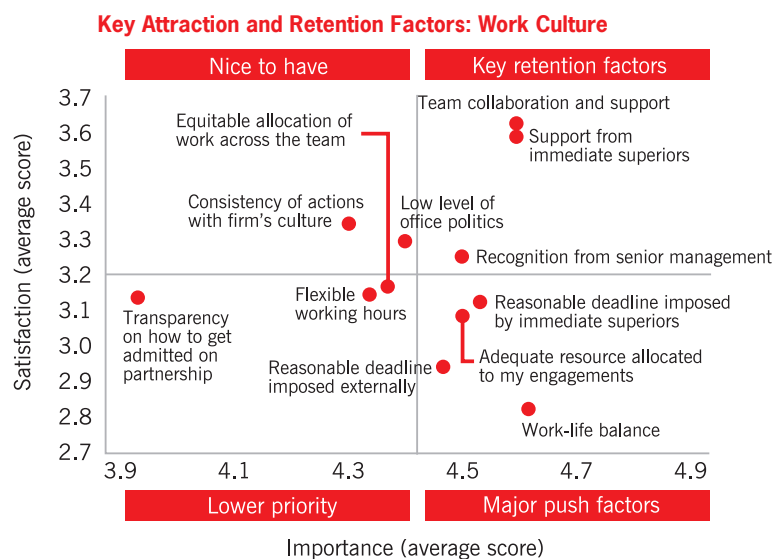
Key Attraction and Retention Factors: Work Culture

Nice to have

Key retention factors

Satisfaction (average score)

3.7
3.6
3.5
3.4
3.3
3.2
3.1
3.0
2.9
2.8
2.7

Equitable allocation of work across the team

Team collaboration and support

Support from immediate superiors

Consistency of actions with firm's culture

Low level of office politics

Recognition from senior management

Flexible working hours

Reasonable deadline imposed by immediate superiors

Transparency on how to get admitted on partnership

Reasonable deadline imposed externally

Adequate resource allocated to my engagements

Work-life balance

3.9
4.1
4.3
4.5
4.7
4.9

Lower priority

Major push factors

Importance (average score)